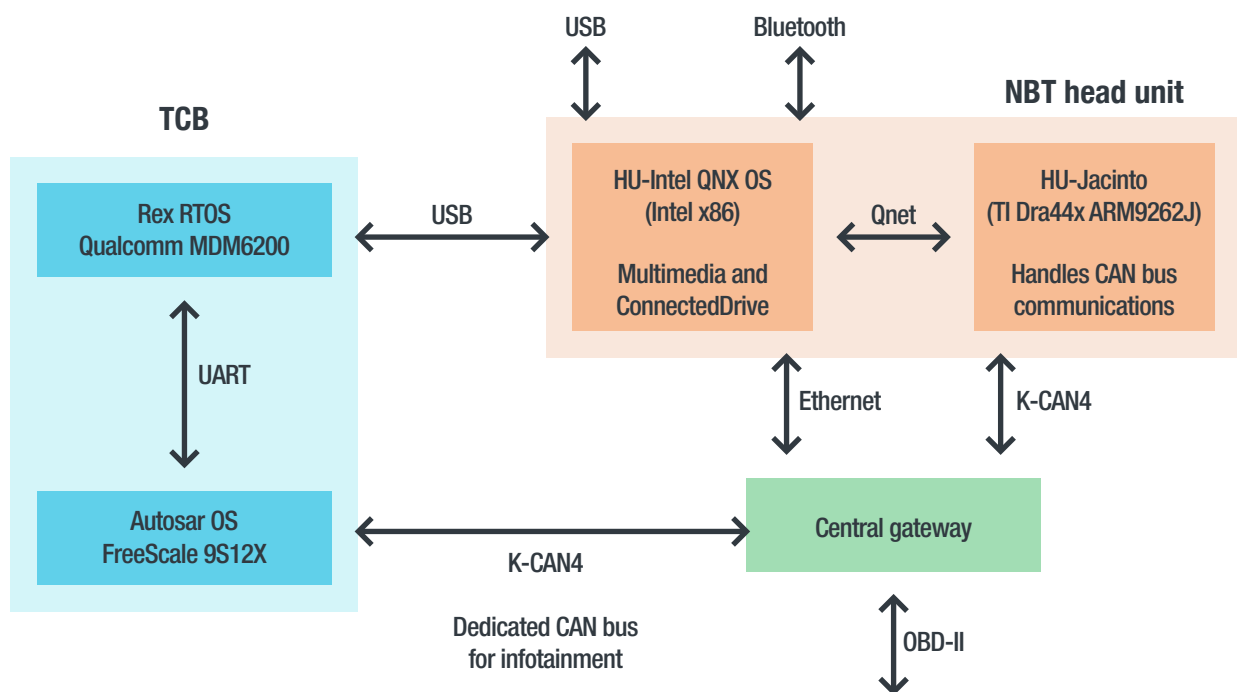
USB

Bluetooth

NBT head unit

TCB

Rex RTOS
Qualcomm MDM6200

USB

HU-Intel QNX OS
(Intel x86)

Multimedia and
ConnectedDrive

Qnet

HU-Jacinto
(TI Dra44x ARM9262J)

Handles CAN bus
communications

UART

Ethernet

K-CAN4

Autosar OS
FreeScale 9S12X

Central gateway

K-CAN4

Dedicated CAN bus
for infotainment

OBD-II